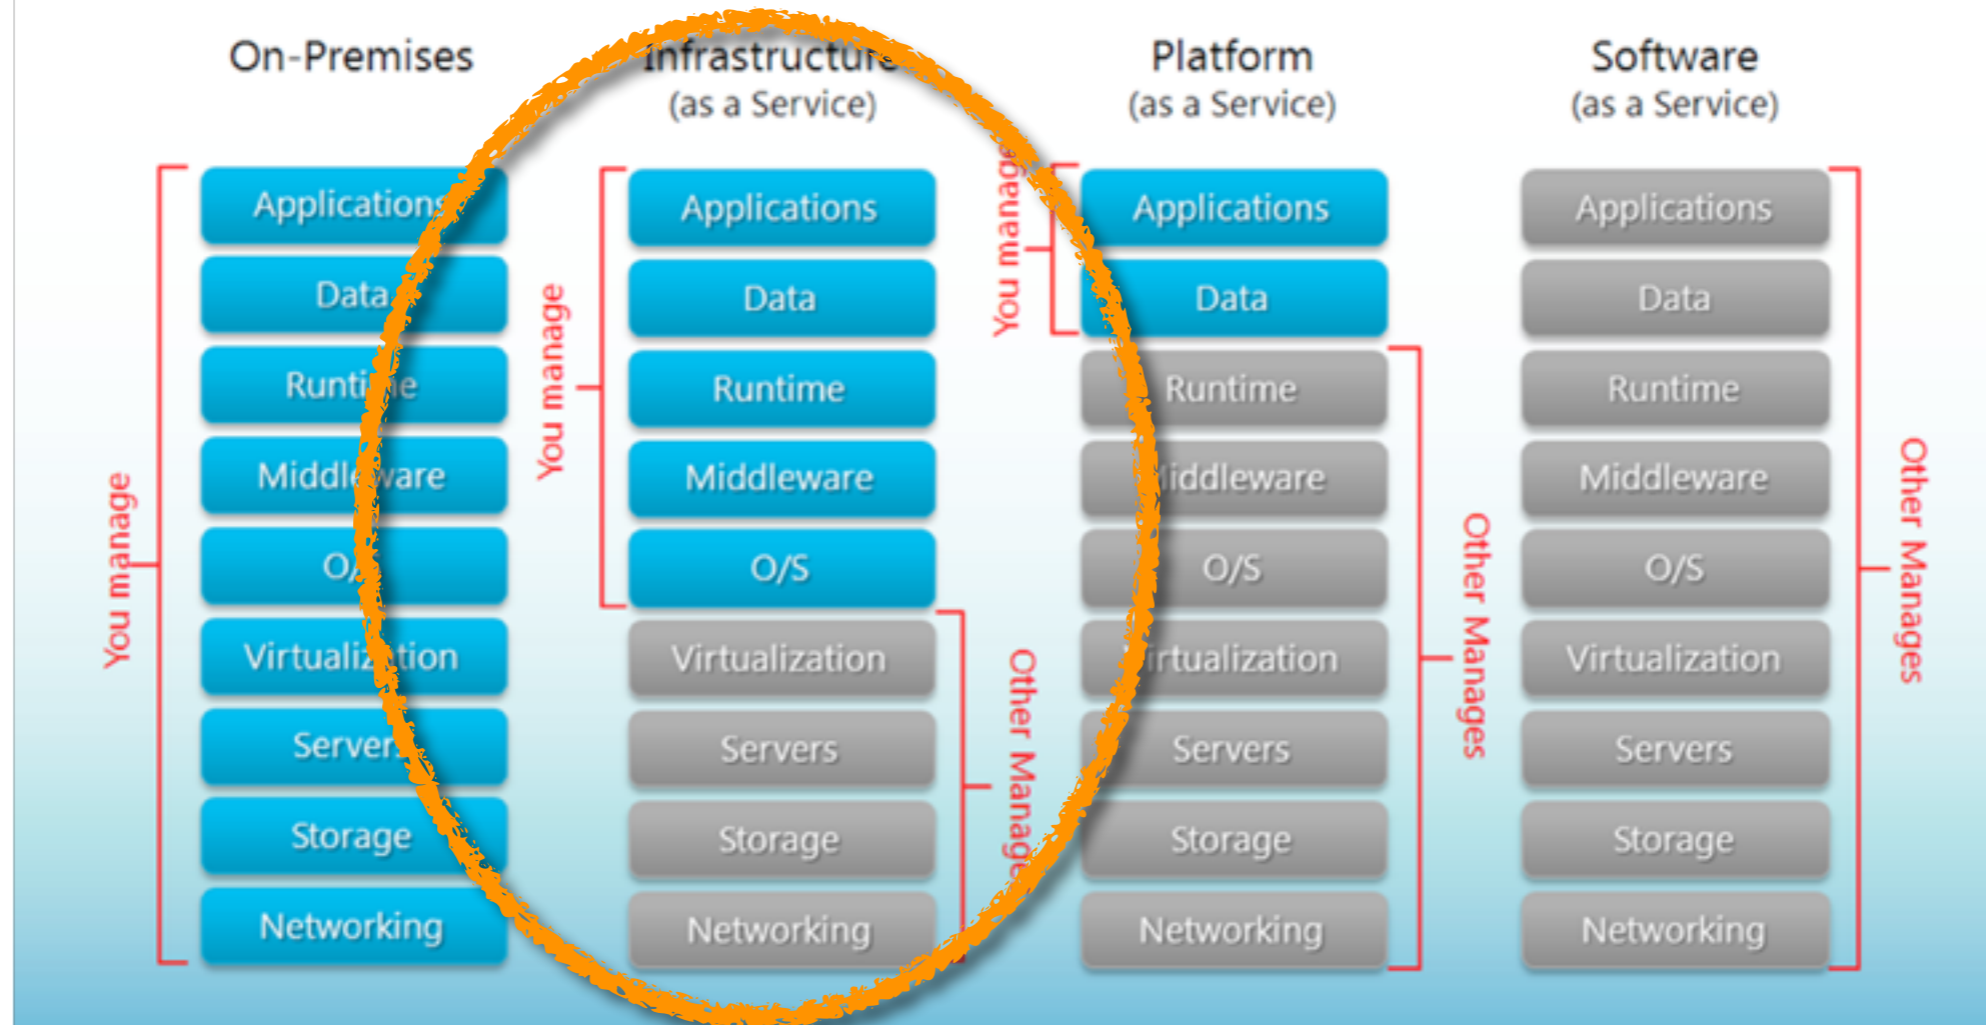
On-Premises

You manage

Applications
Data
Runtime
Middleware
O/S
Virtualization
Servers
Storage
Networking

Infrastructure
(as a Service)

You manage

Applications
Data
Runtime
Middleware
O/S
Virtualization
Servers
Storage
Networking

Other Manages

Platform
(as a Service)

You manage

Applications
Data
Runtime
Middleware
O/S
Virtualization
Servers
Storage
Networking

Other Manages

Software
(as a Service)

Applications
Data
Runtime
Middleware
O/S
Virtualization
Servers
Storage
Networking

Other Manages